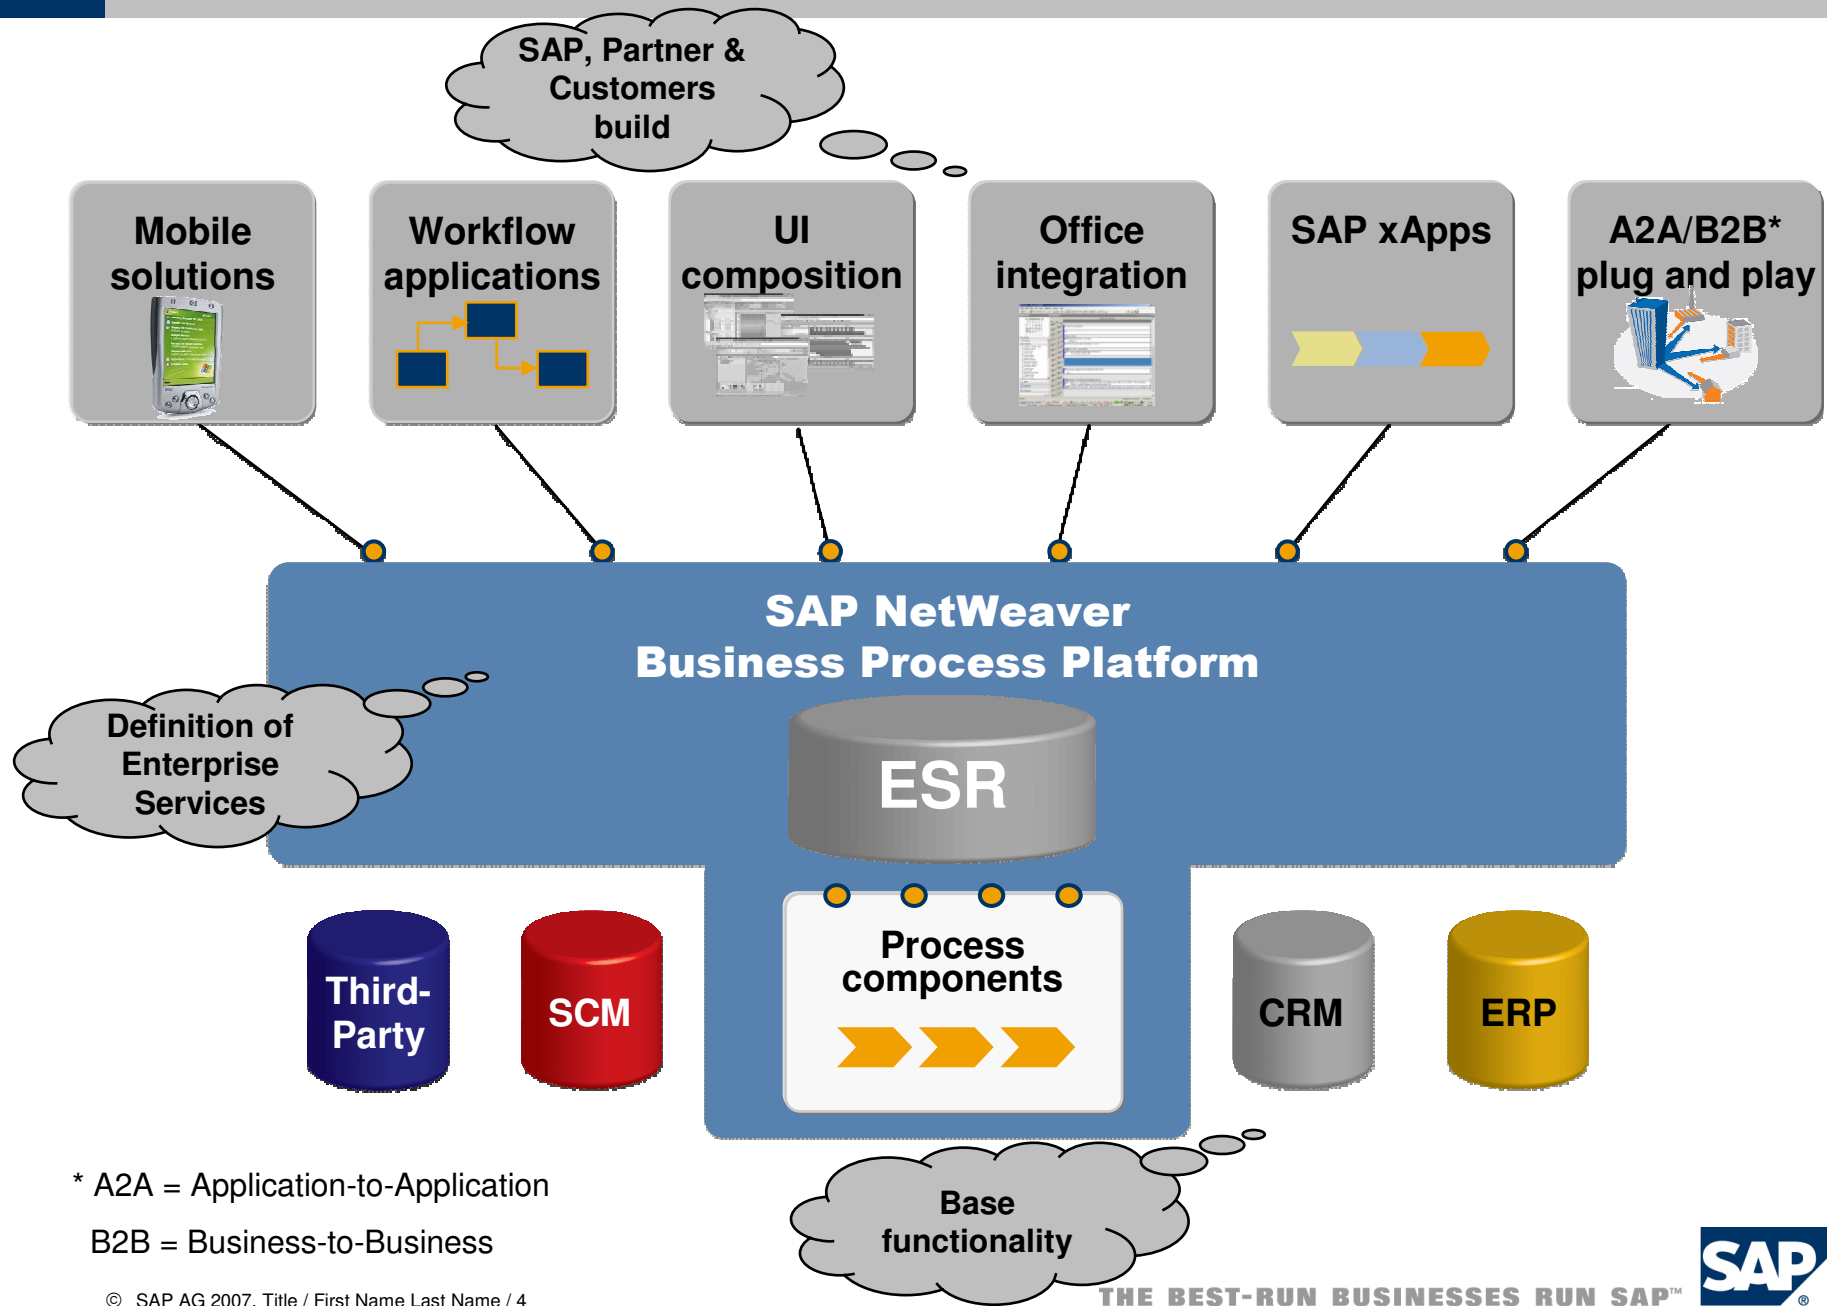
SAP, Partner & Customers build

Mobile solutions

Workflow applications

UI composition

Office integration

SAP xApps

A2A/B2B* plug and play

SAP NetWeaver
Business Process Platform

Definition of Enterprise Services

ESR

Process components

Third-Party

SCM

CRM

ERP

* A2A = Application-to-Application

B2B = Business-to-Business

Base functionality

© SAP AG 2007, Title / First Name Last Name / 4

THE BEST-RUN BUSINESSES RUN SAP™

SAP®